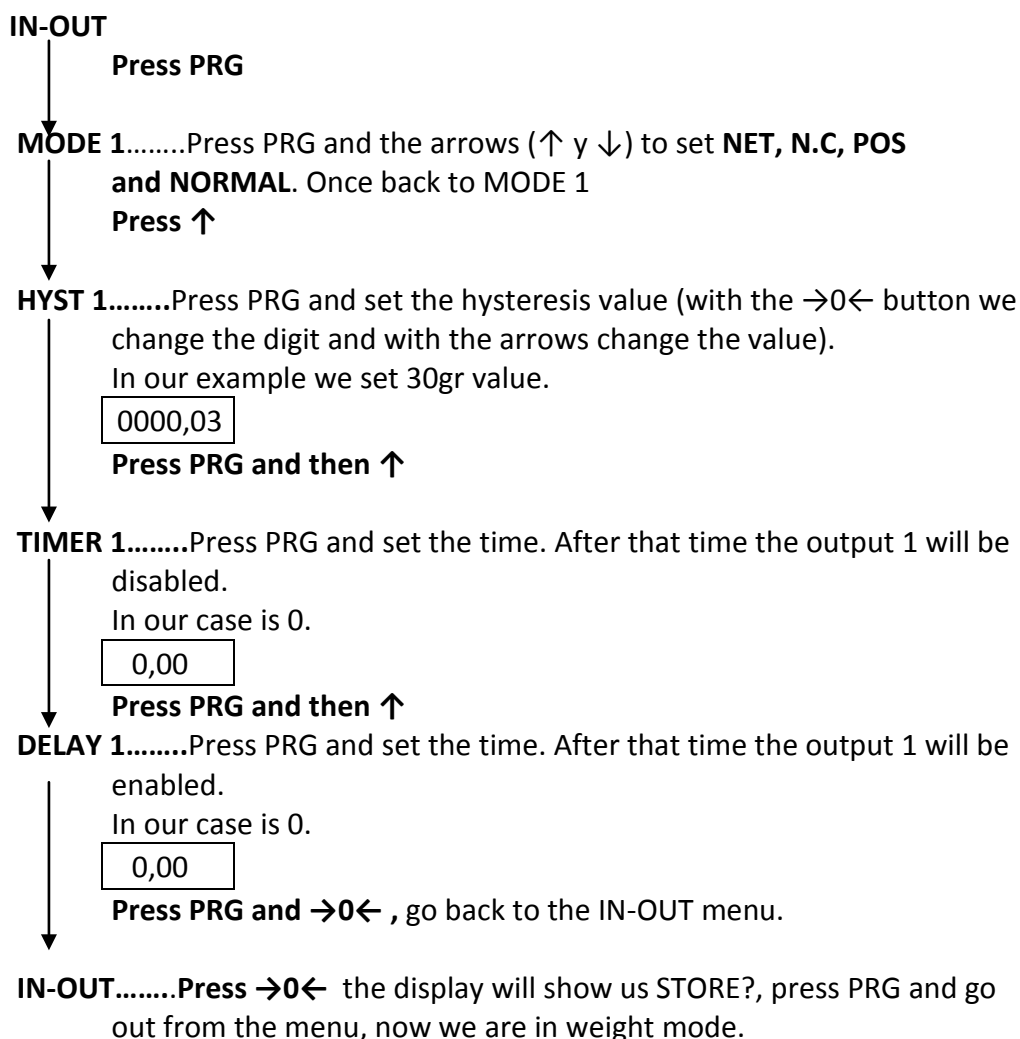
IN-OUT

Press PRG

MODE 1……..Press PRG and the arrows (↑ y ↓) to set NET, N.C, POS and NORMAL. Once back to MODE 1
Press ↑

HYST 1……..Press PRG and set the hysteresis value (with the →0← button we change the digit and with the arrows change the value).
In our example we set 30gr value.
0000,03
Press PRG and then ↑

TIMER 1……..Press PRG and set the time. After that time the output 1 will be disabled.
In our case is 0.
0,00
Press PRG and then ↑

DELAY 1……..Press PRG and set the time. After that time the output 1 will be enabled.
In our case is 0.
0,00
Press PRG and →0← , go back to the IN-OUT menu.

IN-OUT……..Press →0← the display will show us STORE?, press PRG and go out from the menu, now we are in weight mode.